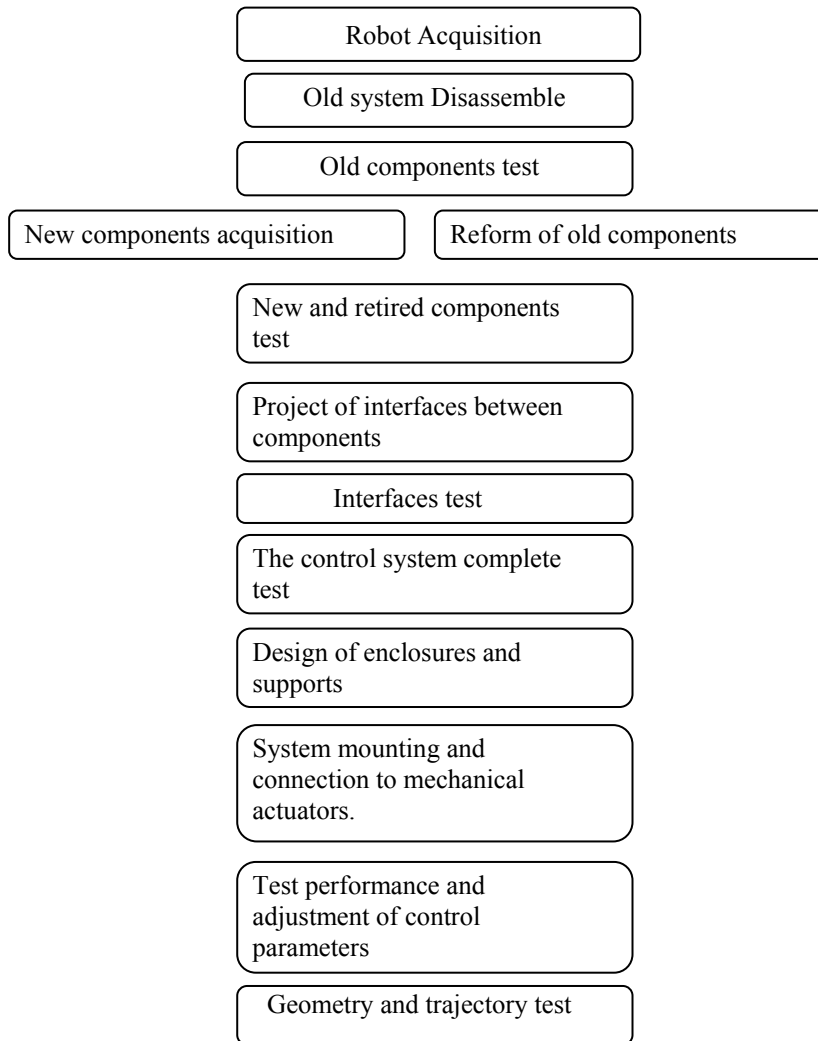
Robot Acquisition

Old system Disassemble

Old components test

New components acquisition

Reform of old components

New and retired components test

Project of interfaces between components

Interfaces test

The control system complete test

Design of enclosures and supports

System mounting and connection to mechanical actuators.

Test performance and adjustment of control parameters

Geometry and trajectory test